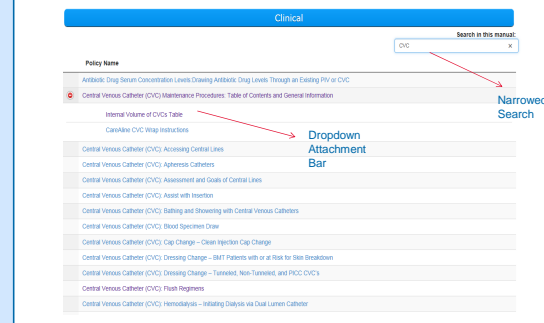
Clinical

Search in this manual:

CVC

x

Policy Name

Antibiotic Drug Serum Concentration Levels Drawing Antibiotic Drug Levels Through an Existing PIV or CVC

Central Venous Catheter (CVC) Maintenance Procedures: Table of Contents and General Information

Internal Volume of CVCs Table

CareAline CVC Wrap Instructions

Dropdown Attachment Bar

Narrowed Search

Central Venous Catheter (CVC): Accessing Central Lines

Central Venous Catheter (CVC): Apheresis Catheters

Central Venous Catheter (CVC): Assessment and Goals of Central Lines

Central Venous Catheter (CVC): Assist with Insertion

Central Venous Catheter (CVC): Bathing and Showering with Central Venous Catheters

Central Venous Catheter (CVC): Blood Specimen Draw

Central Venous Catheter (CVC): Cap Change – Clean Injection Cap Change

Central Venous Catheter (CVC): Dressing Change – BMT Patients with or at Risk for Skin Breakdown

Central Venous Catheter (CVC): Dressing Change – Tunneled, Non-Tunneled, and PICC CVC's

Central Venous Catheter (CVC): Flush Regimens

Central Venous Catheter (CVC): Hemodialysis – Initiating Dialysis via Dual Lumen Catheter